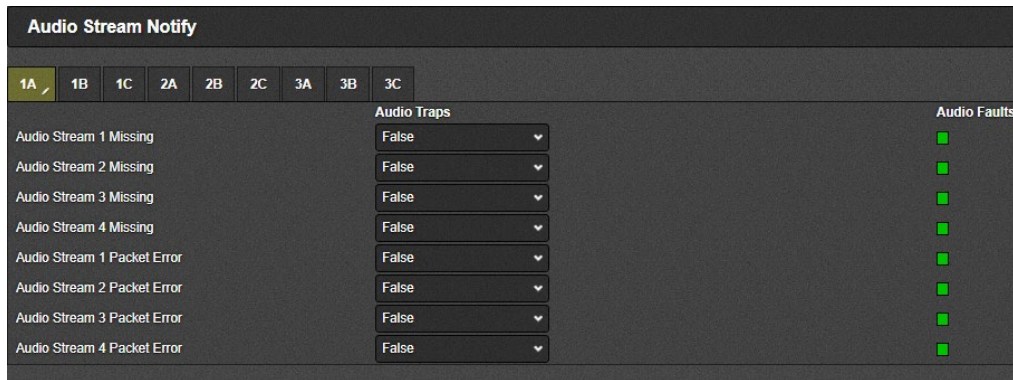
Audio Stream Notify

1A 1B 1C 2A 2B 2C 3A 3B 3C

| | Audio Traps | Audio Faults |
|---|---|---|
| Audio Stream 1 Missing | False | |
| Audio Stream 2 Missing | False | |
| Audio Stream 3 Missing | False | |
| Audio Stream 4 Missing | False | |
| Audio Stream 1 Packet Error | False | |
| Audio Stream 2 Packet Error | False | |
| Audio Stream 3 Packet Error | False | |
| Audio Stream 4 Packet Error | False | |